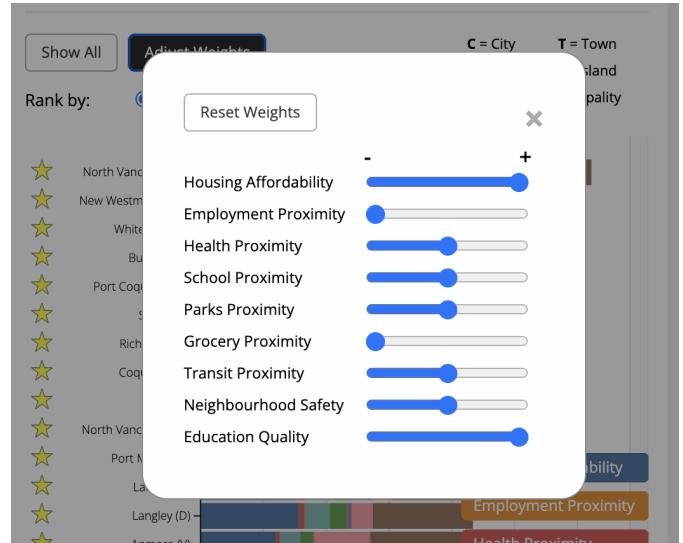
Show All

Adjust Weights

C = City

T = Town

sland

pality

Rank by:

North Vanc

New Westm

White

Bu

Port Coq

S

Rich

Coq

North Vanc

Port M

La

Langley (D)

bility

Employment Proximity

Health Proximity

Reset Weights

-

+

Housing Affordability

Employment Proximity

Health Proximity

School Proximity

Parks Proximity

Grocery Proximity

Transit Proximity

Neighbourhood Safety

Education Quality